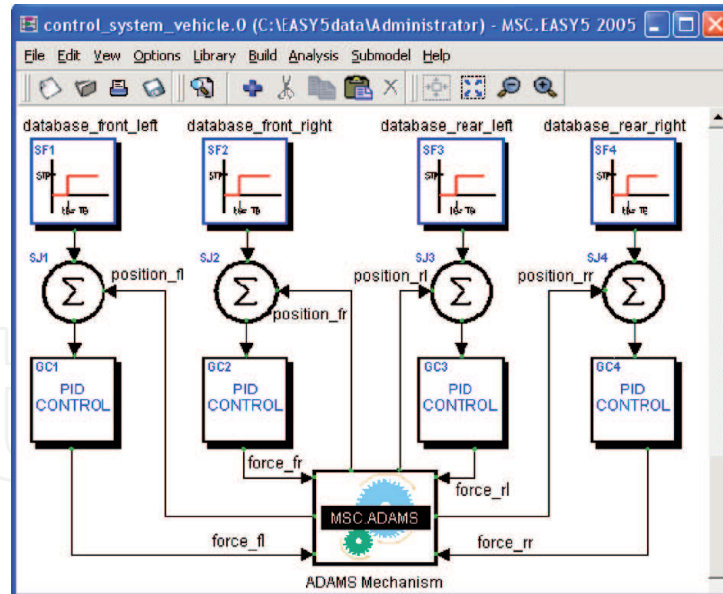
control_system_vehicle.0 (C:\EASY5data\Administrator) - MSC.EASY5 2005

File Edit View Options Library Build Analysis Submodel Help

database_front_left database_front_right database_rear_left database_rear_right

SF1 SF2 SF3 SF4

STP TG STP TG STP TG STP TG

SJ1 $\Sigma$ position_fl

SJ2 $\Sigma$ position_fr

SJ3 position_rl $\Sigma$

SJ4 position_rr $\Sigma$

GC1 PID CONTROL

GC2 PID CONTROL

GC3 PID CONTROL

GC4 PID CONTROL

force_fr

force_rl

MSC ADAMS

force_fl

force_rr

ADAMS Mechanism